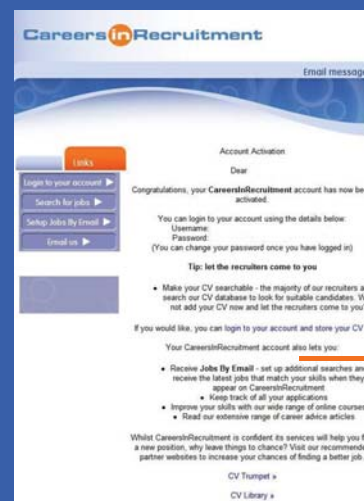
Careers in Recruitment

Email messag

Links

Login to your account ▶

Search for jobs ▶

Setup Jobs By Email ▶

Email us ▶

Account Activation

Dear

Congratulations, your CareersInRecruitment account has now be activated.

You can login to your account using the details below:
Username:
Password:
(You can change your password once you have logged in)

Tip: let the recruiters come to you

• Make your CV searchable - the majority of our recruiters a search our CV database to look for suitable candidates. W not add your CV now and let the recruiters come to you!

If you would like, you can login to your account and store your CV

Your CareersInRecruitment account also lets you:

• Receive Jobs By Email - set up additional searches an receive the latest jobs that match your skills when they appear on CareersInRecruitment
• Keep track of all your applications
• Improve your skills with our wide range of online course
• Read our extensive range of career advice articles

Whilst CareersInRecruitment is confident its services will help you f a new position, why leave things to chance? Visit our recommend partner websites to increase your chances of finding a better job

CV Trumpet »

CV Library »